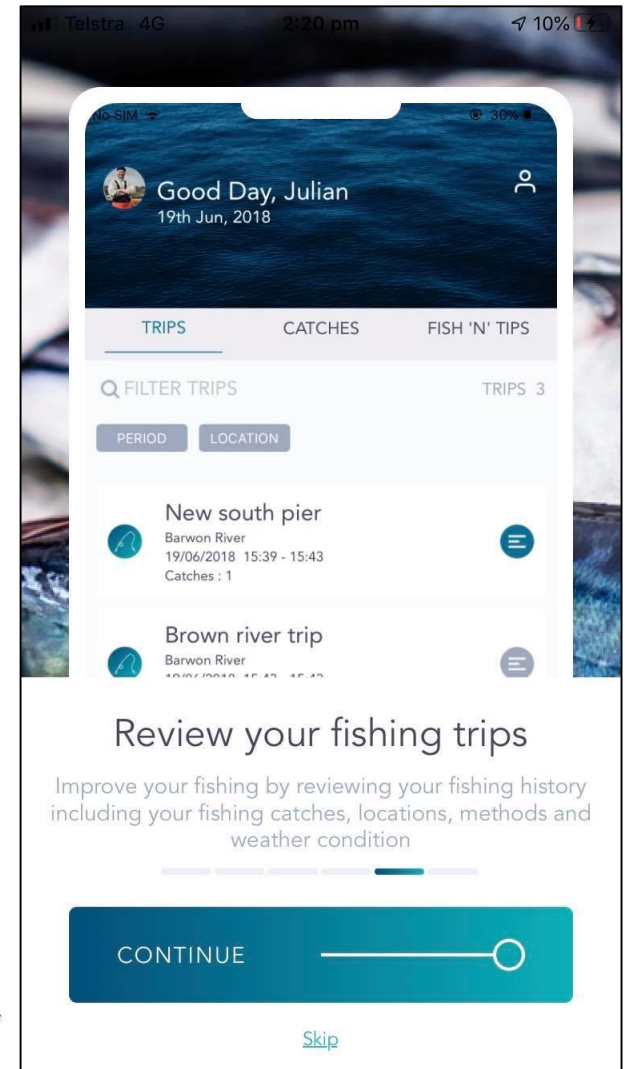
Telstra 4G 2:20 pm 10%

No SIM 30%

Good Day, Julian
19th Jun, 2018

TRIPS CATCHES FISH 'N' TIPS

FILTER TRIPS TRIPS 3

PERIOD LOCATION

New south pier
Barwon River
19/06/2018 15:39 - 15:43
Catches : 1

Brown river trip
Barwon River
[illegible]

Review your fishing trips

Improve your fishing by reviewing your fishing history including your fishing catches, locations, methods and weather condition

CONTINUE

Skip